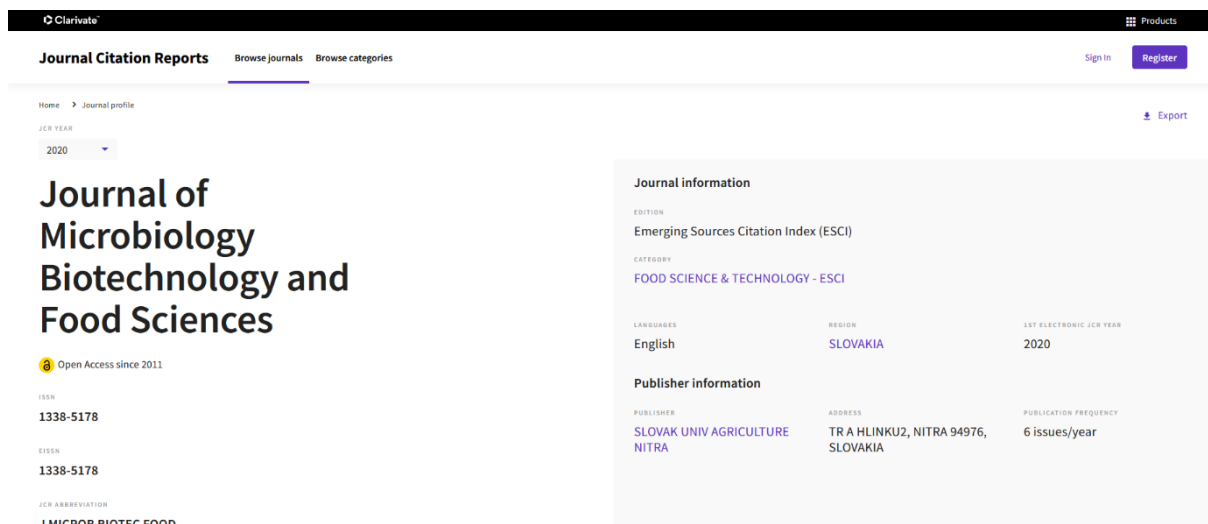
Clarivate

Products

Journal Citation Reports Browse journals Browse categories

Sign In Register

Home > Journal profile

Export

JCR YEAR

2020

Journal of Microbiology Biotechnology and Food Sciences

Open Access since 2011

ISSN

1338-5178

EISSN

1338-5178

JCR ABBREVIATION

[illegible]

Journal information

EDITION

Emerging Sources Citation Index (ESCI)

CATEGORY

FOOD SCIENCE & TECHNOLOGY - ESCI

LANGUAGES

English

REGION

SLOVAKIA

1ST ELECTRONIC JCR YEAR

2020

Publisher information

PUBLISHER

SLOVAK UNIV AGRICULTURE NITRA

ADDRESS

TR A HLINKU2, NITRA 94976, SLOVAKIA

PUBLICATION FREQUENCY

6 issues/year